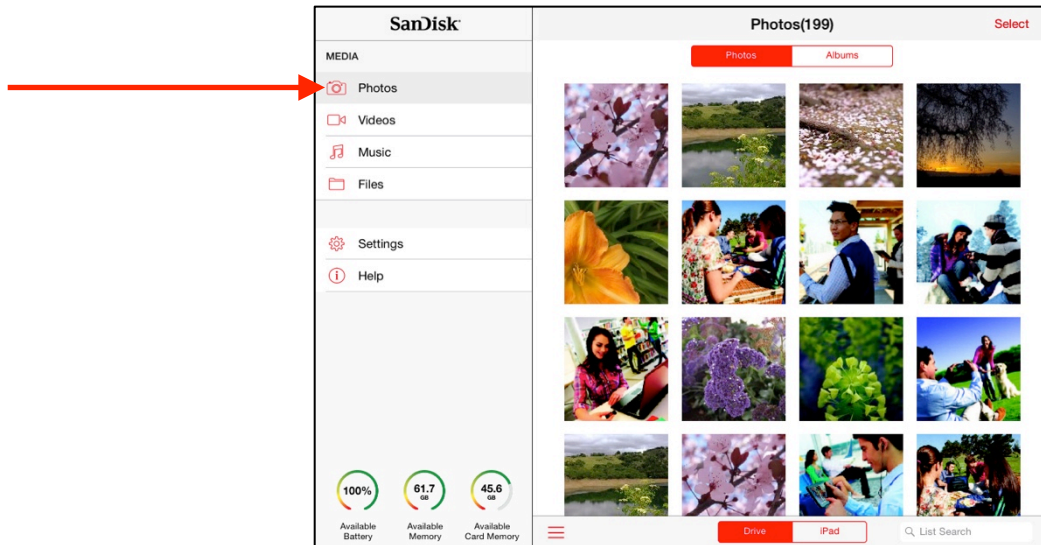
SanDisk

MEDIA

Photos

Videos

Music

Files

Settings

Help

100%
Available Battery

61.7
GB
Available Memory

45.6
GB
Available Card Memory

Photos(199)

Select

Photos

Albums

Drive

iPad

List Search